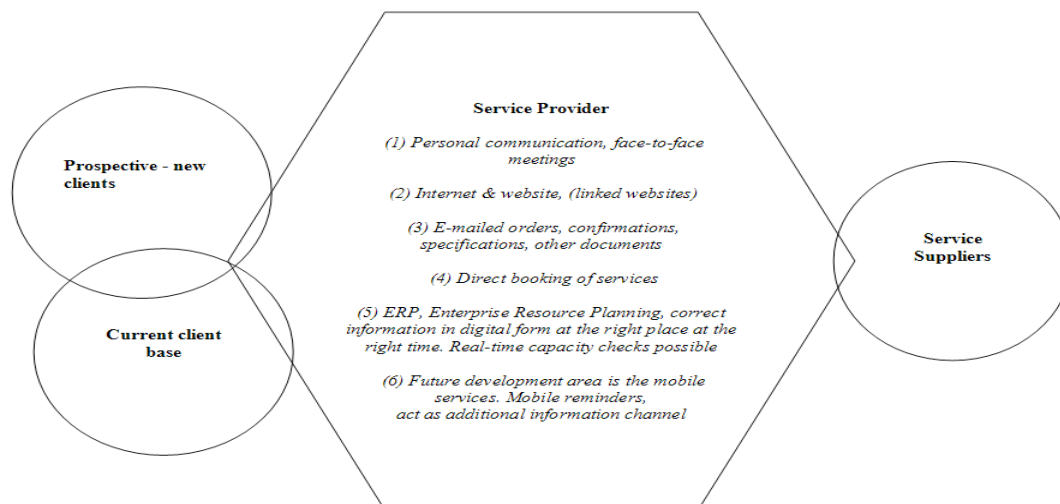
Prospective - new clients

Current client base

Service Provider

(1) Personal communication, face-to-face meetings

(2) Internet & website, (linked websites)

(3) E-mailed orders, confirmations, specifications, other documents

(4) Direct booking of services

(5) ERP, Enterprise Resource Planning, correct information in digital form at the right place at the right time. Real-time capacity checks possible

(6) Future development area is the mobile services. Mobile reminders, act as additional information channel

Service Suppliers